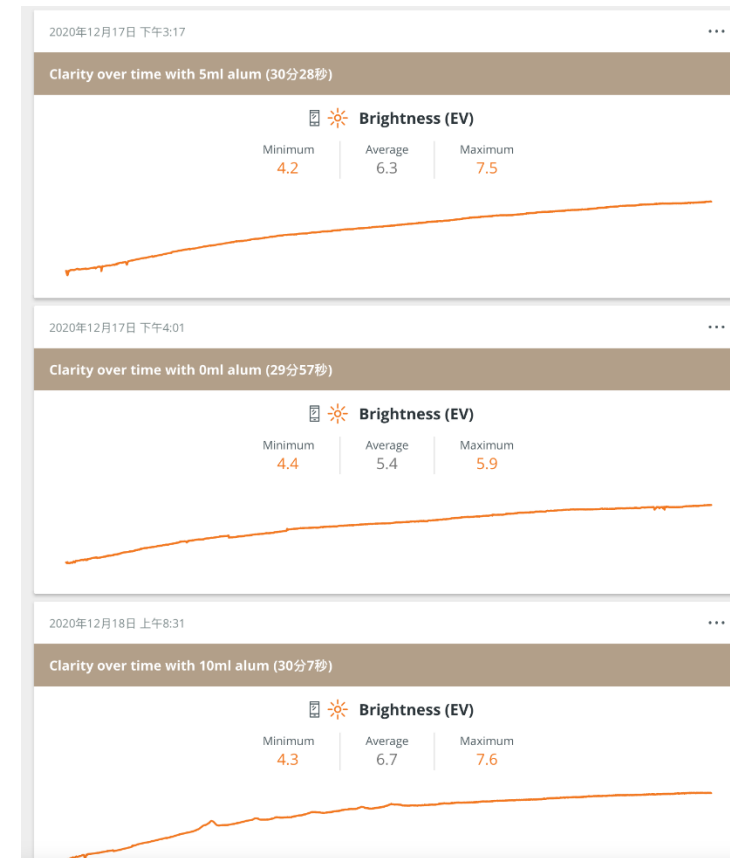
2020年12月17日 下午3:17

...

Clarity over time with 5ml alum (30分28秒)

Brightness (EV)

| Minimum | Average | Maximum |
|---|---|---|
| 4.2 | 6.3 | 7.5 |

2020年12月17日 下午4:01

...

Clarity over time with 0ml alum (29分57秒)

Brightness (EV)

| Minimum | Average | Maximum |
|---|---|---|
| 4.4 | 5.4 | 5.9 |

2020年12月18日 上午8:31

...

Clarity over time with 10ml alum (30分7秒)

Brightness (EV)

| Minimum | Average | Maximum |
|---|---|---|
| 4.3 | 6.7 | 7.6 |